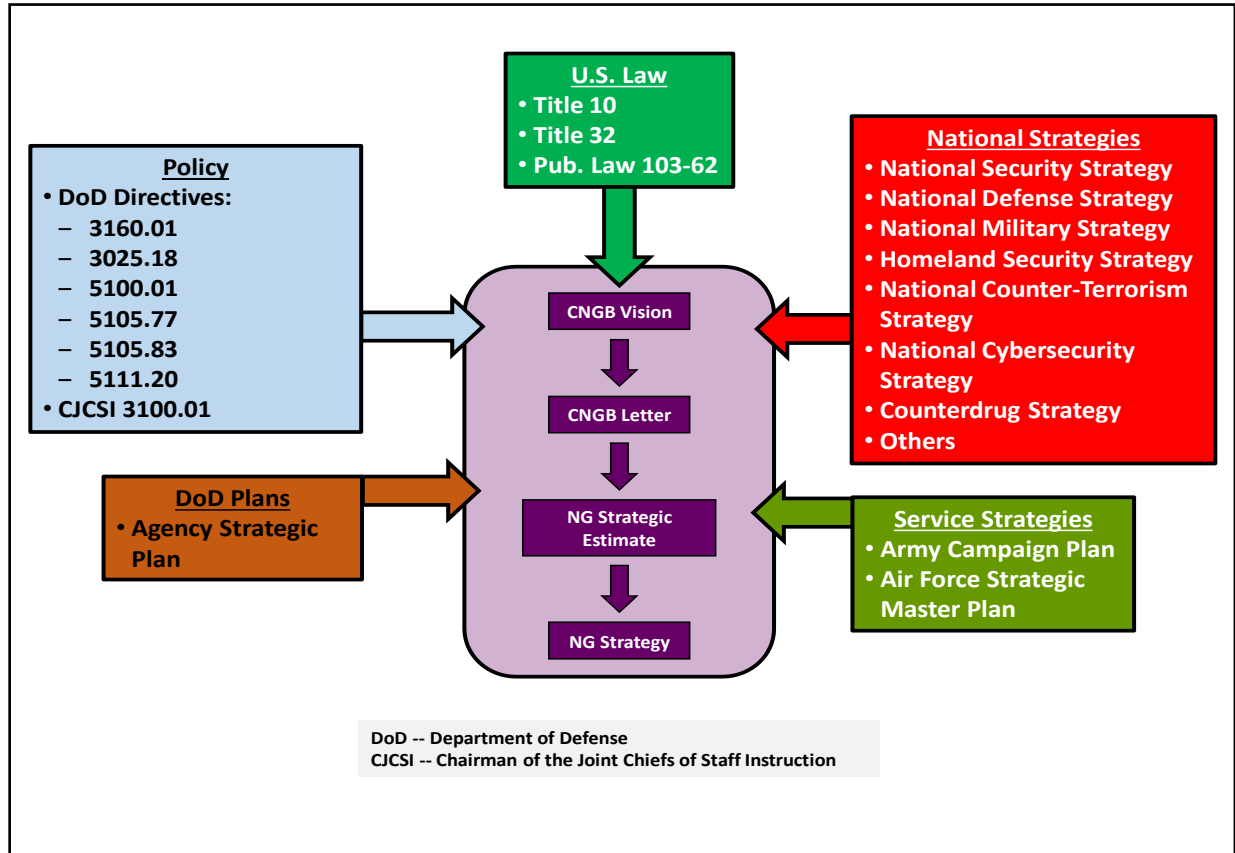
U.S. Law
• Title 10
• Title 32
• Pub. Law 103-62

Policy
• DoD Directives:
– 3160.01
– 3025.18
– 5100.01
– 5105.77
– 5105.83
– 5111.20
• CJCSI 3100.01

National Strategies
• National Security Strategy
• National Defense Strategy
• National Military Strategy
• Homeland Security Strategy
• National Counter-Terrorism Strategy
• National Cybersecurity Strategy
• Counterdrug Strategy
• Others

CNGB Vision

CNGB Letter

NG Strategic Estimate

NG Strategy

DoD Plans
• Agency Strategic Plan

Service Strategies
• Army Campaign Plan
• Air Force Strategic Master Plan

DoD -- Department of Defense
CJCSI -- Chairman of the Joint Chiefs of Staff Instruction